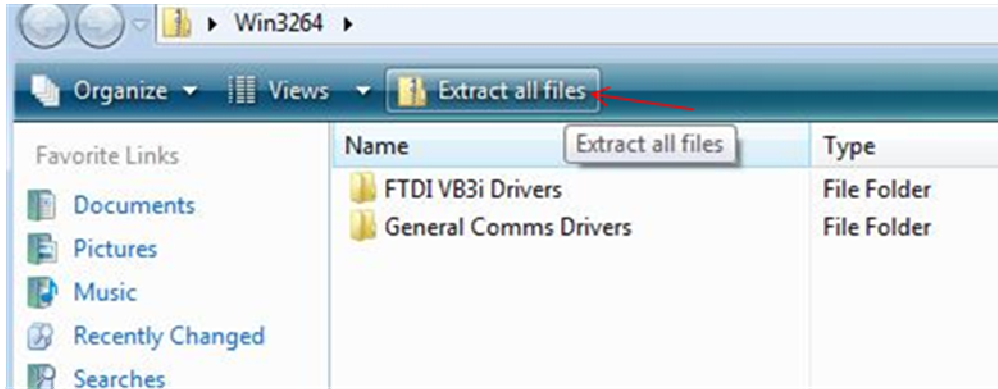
▸ Win3264 ▸

Organize ▾ Views ▾ Extract all files

Extract all files

Favorite Links

Documents

Pictures

Music

Recently Changed

Searches

| Name | Type |
|---|---|
| FTDI VB3i Drivers | File Folder |
| General Comms Drivers | File Folder |